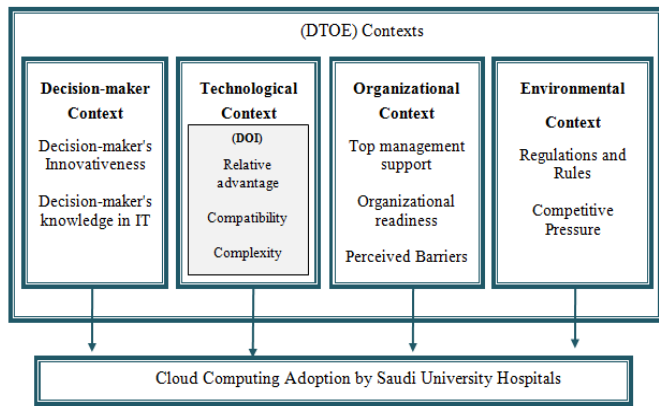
(DTOE) Contexts

Decision-maker Context

Decision-maker's Innovativeness

Decision-maker's knowledge in IT

Technological Context

(DOI)

Relative advantage

Compatibility

Complexity

Organizational Context

Top management support

Organizational readiness

Perceived Barriers

Environmental Context

Regulations and Rules

Competitive Pressure

Cloud Computing Adoption by Saudi University Hospitals